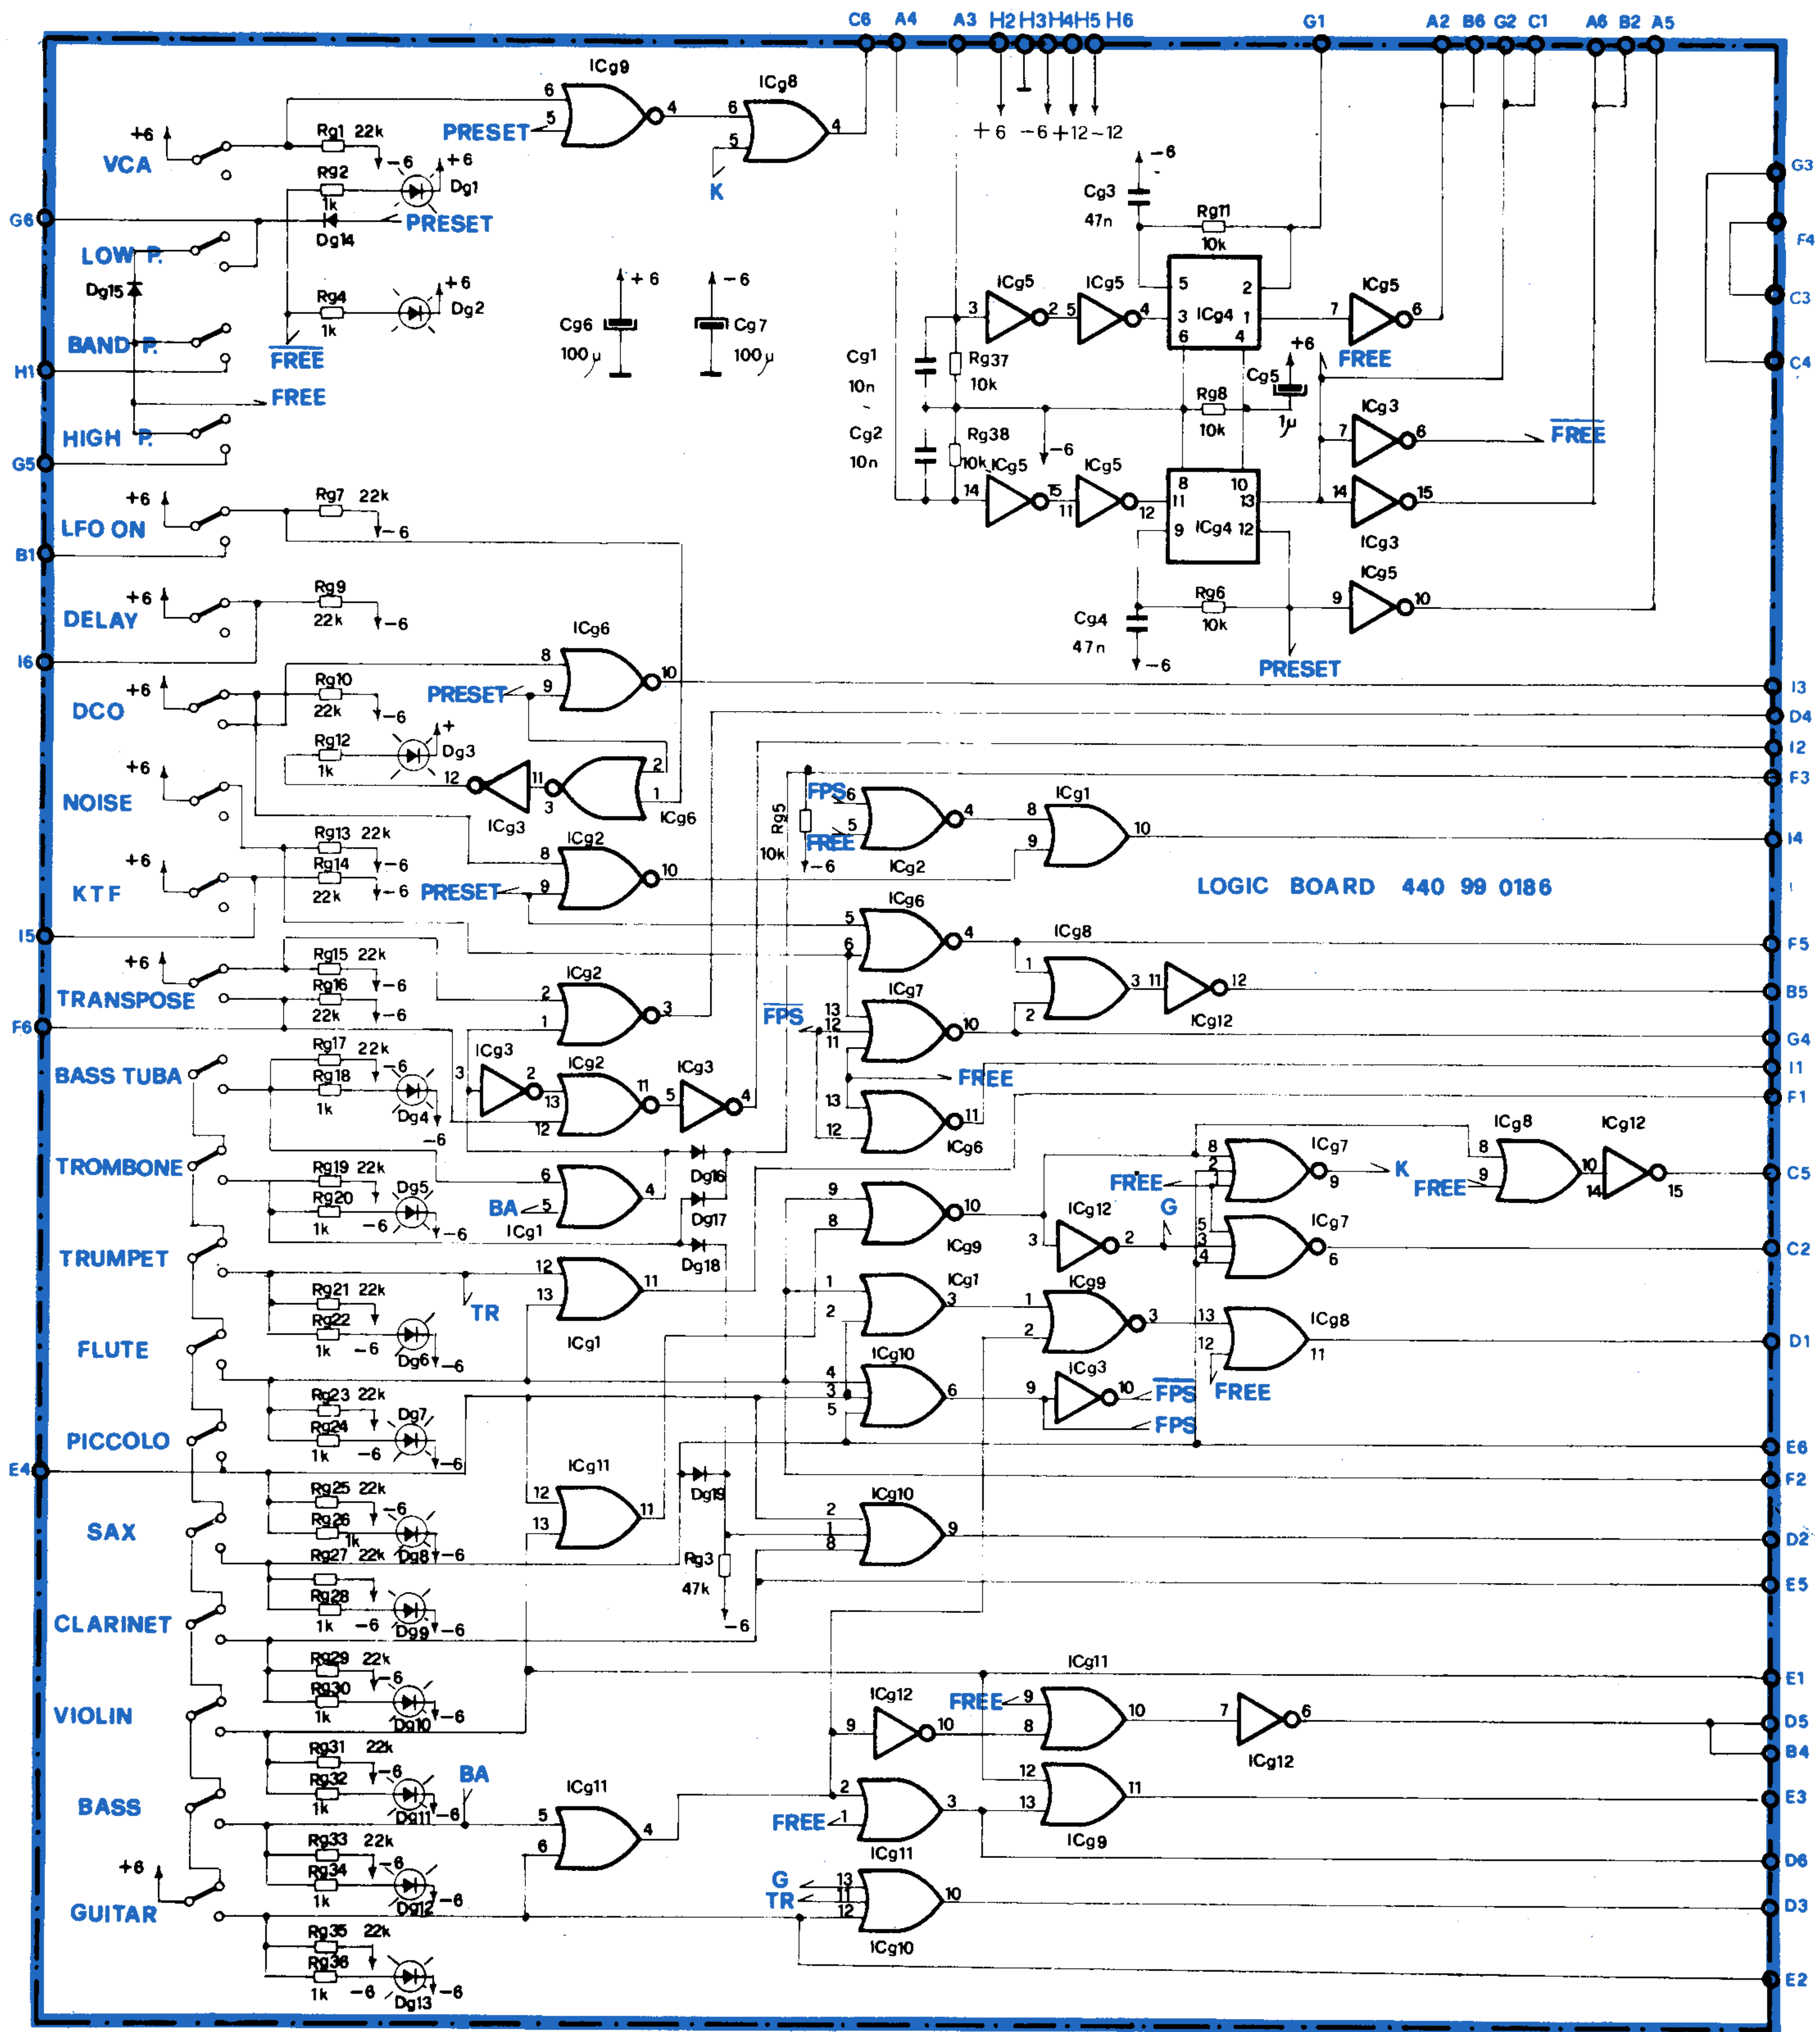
C6 A4 A3 H2 H3 H4 H5 H6 G1 A2 B6 G2 C1 A6 B2 A5

ICg9 ICg8

+6 VCA Rg1 22k PRESET K
Rg2 1k -6 +6 Dg1
G6 Dg14 PRESET
LOW P.
Dg15
Rg4 1k +6 Dg2
BAND P. FREE
H1 FREE
HIGH P.
G5

+6 -6 +12 -12
-6
Cg3 47n
Rg11 10k
ICg5 ICg5 ICg4 ICg5
Cg1 10n Rg37 10k
+6 FREE
Cg5 Rg8 10k 1μ
Cg2 10n Rg38 10k -6 ICg5 ICg5 ICg3 FREE
ICg4 ICg3
ICg3
ICg5
Cg4 47n Rg6 10k -6 PRESET

+6 Cg6 100μ
-6 Cg7 100μ

G3 F4 C3 C4

+6 LFO ON Rg7 22k -6
B1
+6 DELAY Rg9 22k -6
I6
ICg6
+6 DCO Rg10 22k -6 PRESET
Rg12 1k Dg3 +
+6 NOISE ICg3 ICg6
FPS ICg1
Rg5 10k FREE -6 ICg2
+6 KTF Rg13 22k -6 Rg14 22k -6 PRESET ICg2
LOGIC BOARD 440 99 0186
I5
ICg6 ICg8
+6 TRANSPOSE Rg15 22k Rg16 22k -6 -6 ICg2 ICg12
F6 FPS ICg7
BASS TUBA Rg17 22k -6 Rg18 1k Dg4 -6 ICg3 ICg2 ICg3 FREE
ICg6
TROMBONE Rg19 22k Rg20 1k Dg5 -6 -6 BA ICg1 Dg16 Dg17 ICg9
Dg18 FREE ICg12 G ICg7 K ICg8 ICg12 FREE ICg7
TRUMPET TR ICg1 ICg1 ICg9
Rg21 22k Rg22 1k -6 Dg6 -6 ICg8
FLUTE ICg10
Rg23 22k Rg24 1k -6 Dg7 -6 ICg3 FPS FREE FPS
PICCOLO
E4
ICg11 Dg19
SAX Rg25 22k -6 Rg26 1k Dg8 -6 Rg27 22k ICg10
Rg3 47k -6
CLARINET Rg28 1k -6 Dg9 -6
VIOLIN Rg29 22k -6 Rg30 1k Dg10 -6 ICg11
ICg12 FREE ICg12
BASS Rg31 22k Rg32 1k -6 Dg11 -6 BA ICg11
FREE ICg11 ICg9
+6 GUITAR Rg33 22k Rg34 1k -6 Dg12 -6
G TR ICg10
Rg35 22k Rg36 1k -6 Dg13 -6

I3 D4 I2 F3 I4 F5 B5 G4 I1 F1 C5 C2 D1 E6 F2 D2 E5 E1 D5 B4 E3 D6 D3 E2